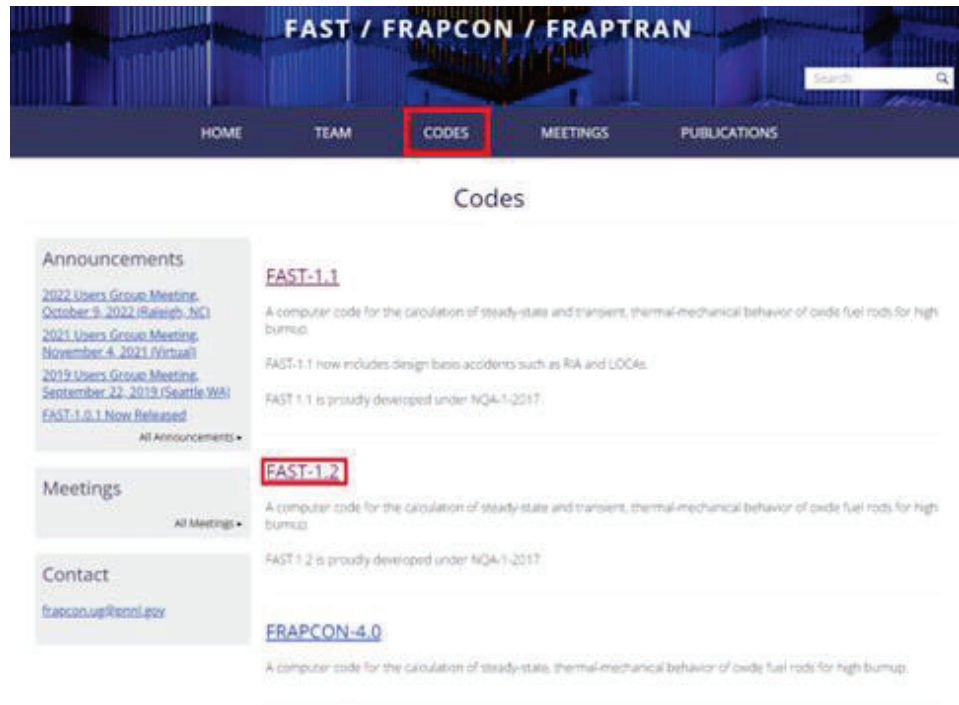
FAST / FRAPCON / FRAPTRAN

Search

HOME TEAM CODES MEETINGS PUBLICATIONS

Codes

Announcements

2022 Users Group Meeting, October 9, 2022 (Raleigh, NC)

2021 Users Group Meeting, November 4, 2021 (Virtual)

2019 Users Group Meeting, September 22, 2019 (Seattle WA)

FAST-1.0.1 Now Released

All Announcements ▸

Meetings

All Meetings ▸

Contact

frapcon.ug@pnnl.gov

FAST-1.1

A computer code for the calculation of steady-state and transient, thermal-mechanical behavior of oxide fuel rods for high burnup.

FAST-1.1 now includes design basis accidents such as RIA and LOCAs.

FAST 1.1 is proudly developed under NQA-1-2017.

FAST-1.2

A computer code for the calculation of steady-state and transient, thermal-mechanical behavior of oxide fuel rods for high burnup.

FAST 1.2 is proudly developed under NQA-1-2017.

FRAPCON-4.0

A computer code for the calculation of steady-state, thermal-mechanical behavior of oxide fuel rods for high burnup.